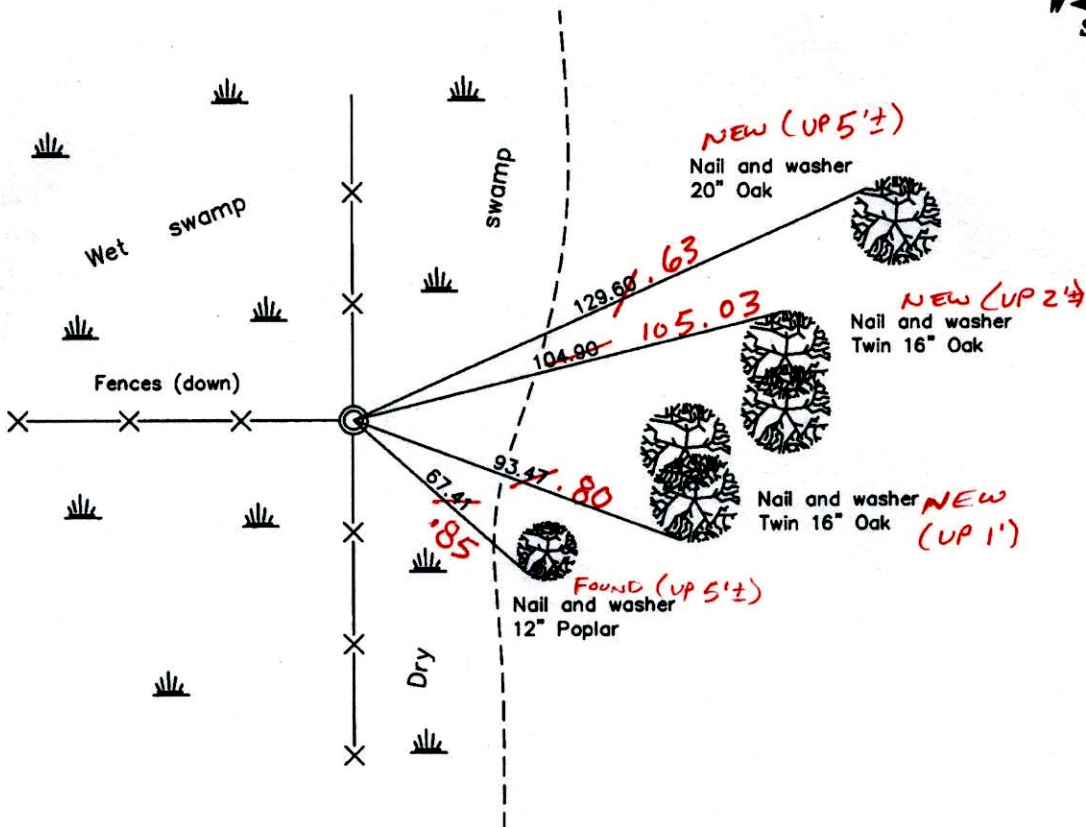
Wet swamp

swamp

Fences (down)

Dry

NEW (UP 5'±)
Nail and washer
20" Oak

129.60 .63

NEW (UP 2'±)
Nail and washer
Twin 16" Oak

104.90 105.03

93.47 .80

Nail and washer
Twin 16" Oak
NEW (UP 1')

67.41 .85

FOUND (UP 5'±)
Nail and washer
12" Poplar